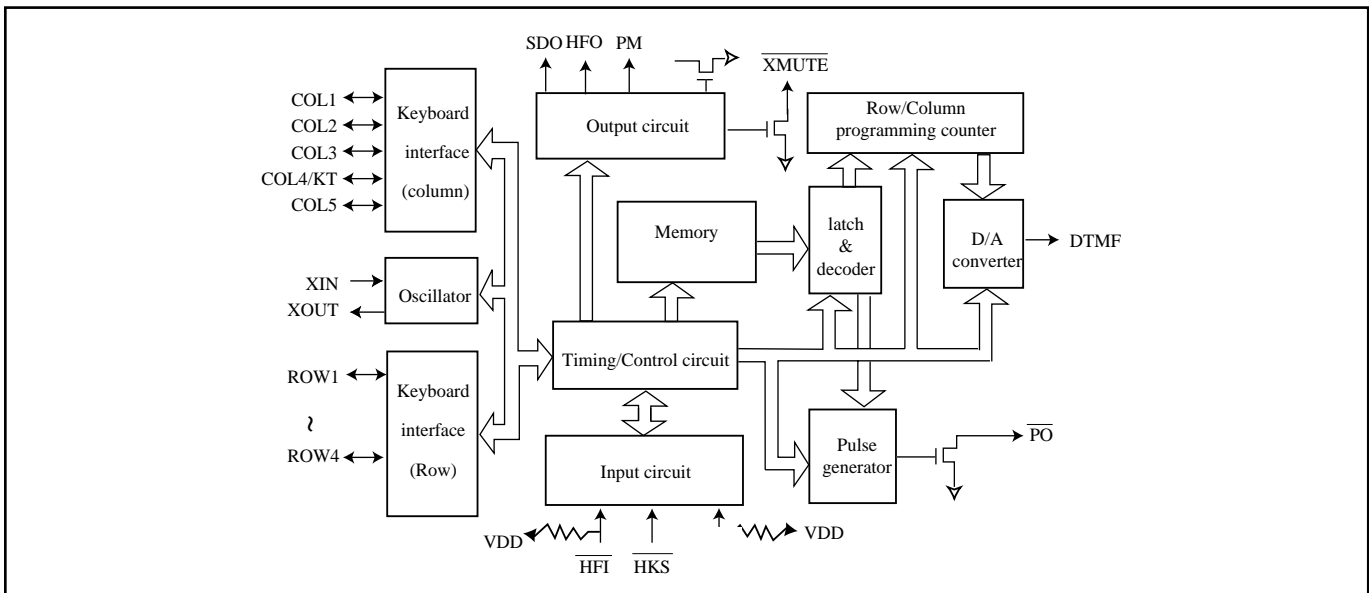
SDO HFO PM

$\overline{XMUTE}$

COL1

COL2

COL3

COL4/KT

COL5

Keyboard interface (column)

Output circuit

Row/Column programming counter

Memory

latch & decoder

D/A converter

DTMF

XIN

XOUT

Oscillator

Timing/Control circuit

ROW1

~

ROW4

Keyboard interface (Row)

Pulse generator

$\overline{PO}$

Input circuit

VDD

VDD

$\overline{HFI}$

$\overline{HKS}$